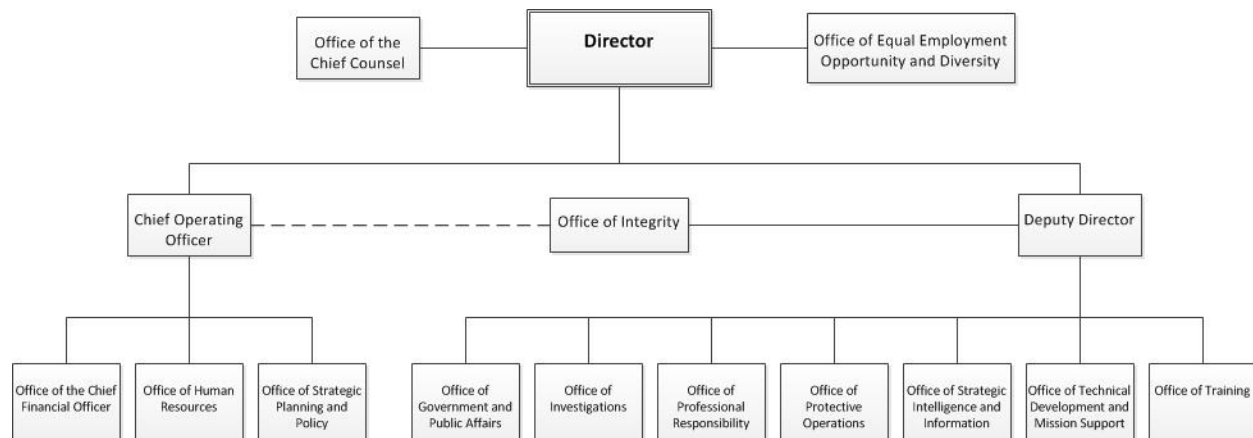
Office of the Chief Counsel

Director

Office of Equal Employment Opportunity and Diversity

Chief Operating Officer

Office of Integrity

Deputy Director

Office of the Chief Financial Officer

Office of Human Resources

Office of Strategic Planning and Policy

Office of Government and Public Affairs

Office of Investigations

Office of Professional Responsibility

Office of Protective Operations

Office of Strategic Intelligence and Information

Office of Technical Development and Mission Support

Office of Training